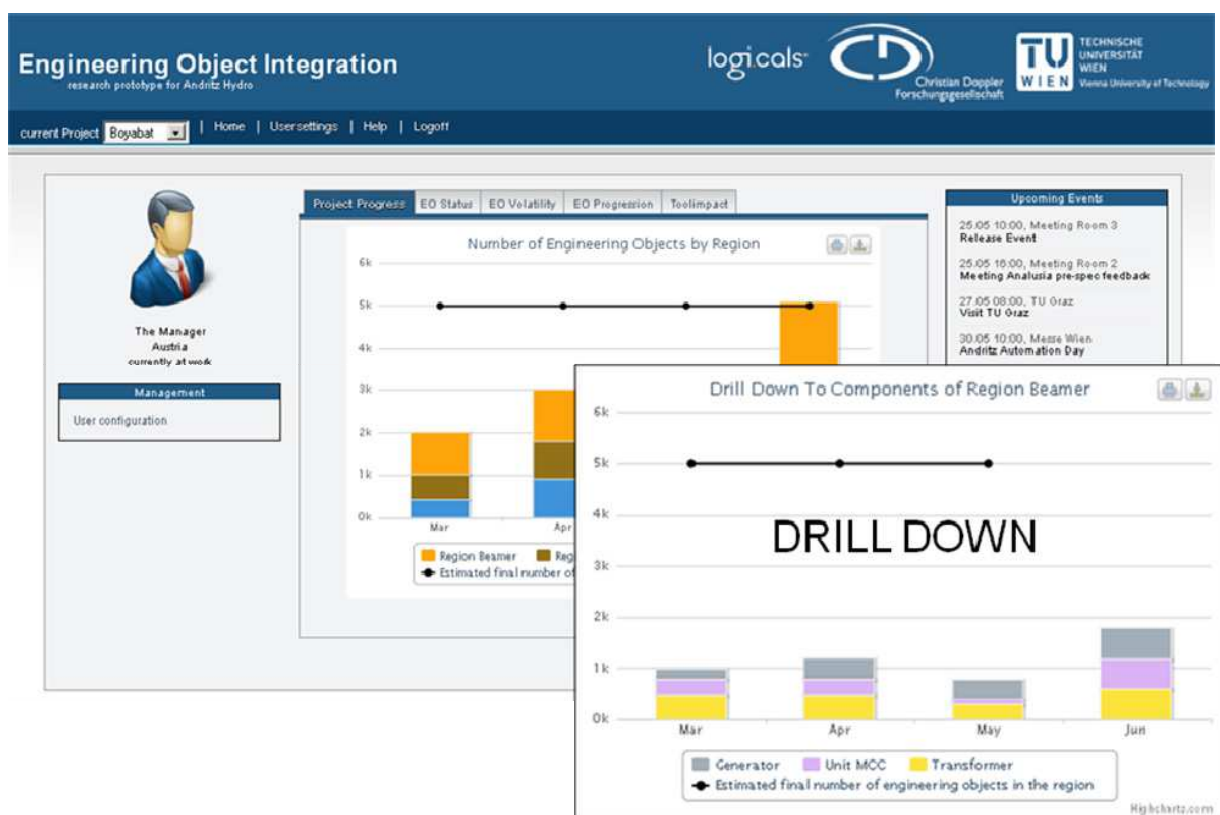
Engineering Object Integration
research prototype for Andritz Hydro

logicals

Christian Doppler Forschungsgesellschaft

TU WIEN TECHNISCHE UNIVERSITÄT WIEN Vienna University of Technology

current Project Boyabat | Home | Usersettings | Help | Logoff

The Manager
Austria
currently at work

Management
User configuration

Project Progress | EO Status | EO Volatility | EO Progression | Toolimpact

Number of Engineering Objects by Region

6k
5k
4k
3k
2k
1k
0k
Mar
Apr

Region Beamer
Reg
Estimated final number of

Upcoming Events
25.05 10:00, Meeting Room 3
Release Event
25.05 16:00, Meeting Room 2
Meeting Analusia pre-spec feedback
27.05 08:00, TU Graz
Visit TU Graz
30.05 10:00, Messe Wien
Andritz Automation Day

Drill Down To Components of Region Beamer

6k
5k
4k
3k
2k
1k
0k
Mar
Apr
May
Jun

DRILL DOWN

Generator
Unit MCC
Transformer
Estimated final number of engineering objects in the region

Highcharts.com